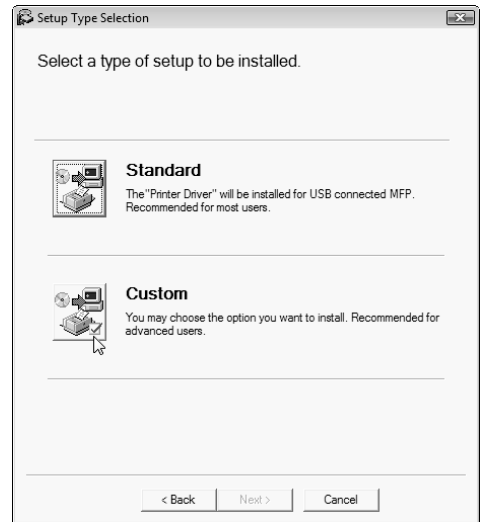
Setup Type Selection

Select a type of setup to be installed.

Standard

The "Printer Driver" will be installed for USB connected MFP. Recommended for most users.

Custom

You may choose the option you want to install. Recommended for advanced users.

< Back

Next >

Cancel